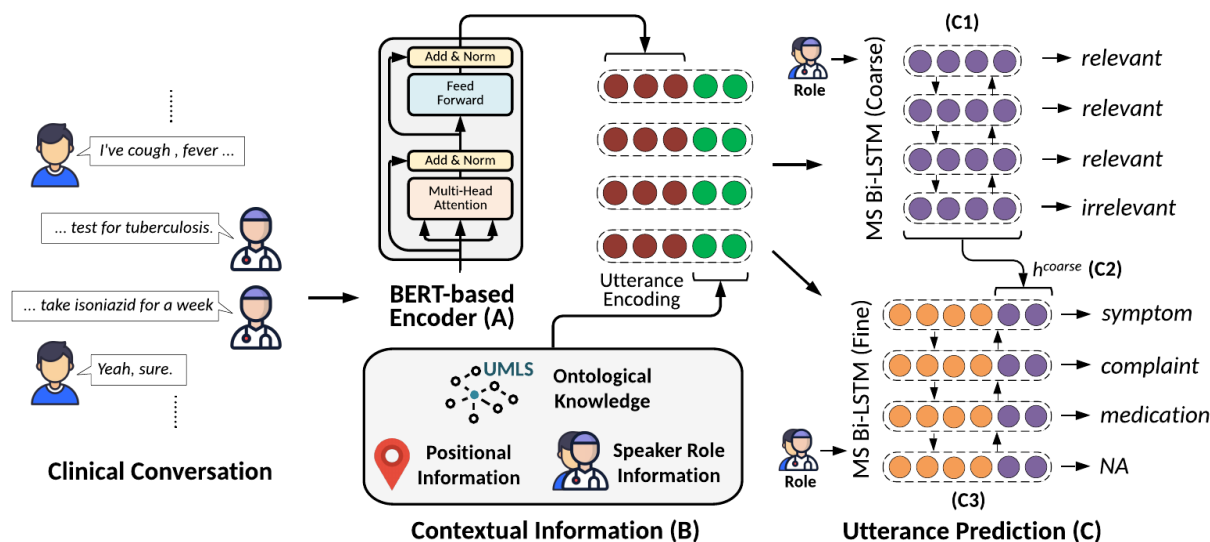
I've cough , fever ...

... test for tuberculosis.

... take isoniazid for a week

Yeah, sure.

Clinical Conversation

Add & Norm
Feed Forward
Add & Norm
Multi-Head Attention

BERT-based Encoder (A)

Utterance Encoding

UMLS
Ontological Knowledge
Positional Information
Speaker Role Information

Contextual Information (B)

(C1)
Role
MS Bi-LSTM (Coarse)
relevant
relevant
relevant
irrelevant

$h^{coarse}$ (C2)

MS Bi-LSTM (Fine)
Role
symptom
complaint
medication
NA
(C3)

Utterance Prediction (C)